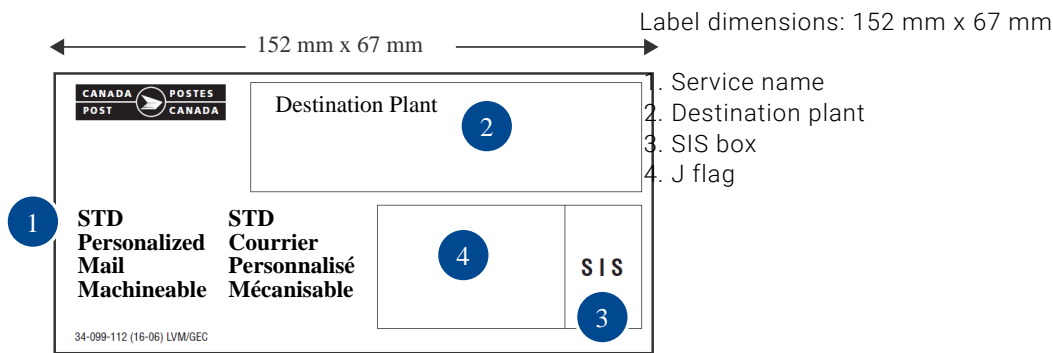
152 mm x 67 mm

CANADA POSTES
POST CANADA

Destination Plant

2

1

STD
Personalized
Mail
Machineable

STD
Courrier
Personnalisé
Mécanisable

4

SIS

3

34-099-112 (16-06) LVM/GEC

Label dimensions: 152 mm x 67 mm

1. Service name
2. Destination plant
3. SIS box
4. J flag